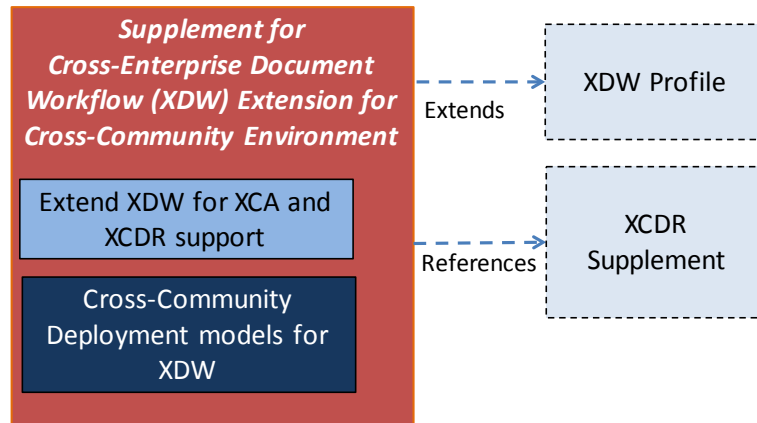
Supplement for Cross-Enterprise Document Workflow (XDW) Extension for Cross-Community Environment

Extend XDW for XCA and XCDR support

Cross-Community Deployment models for XDW

Extends

XDW Profile

References

XCDR Supplement